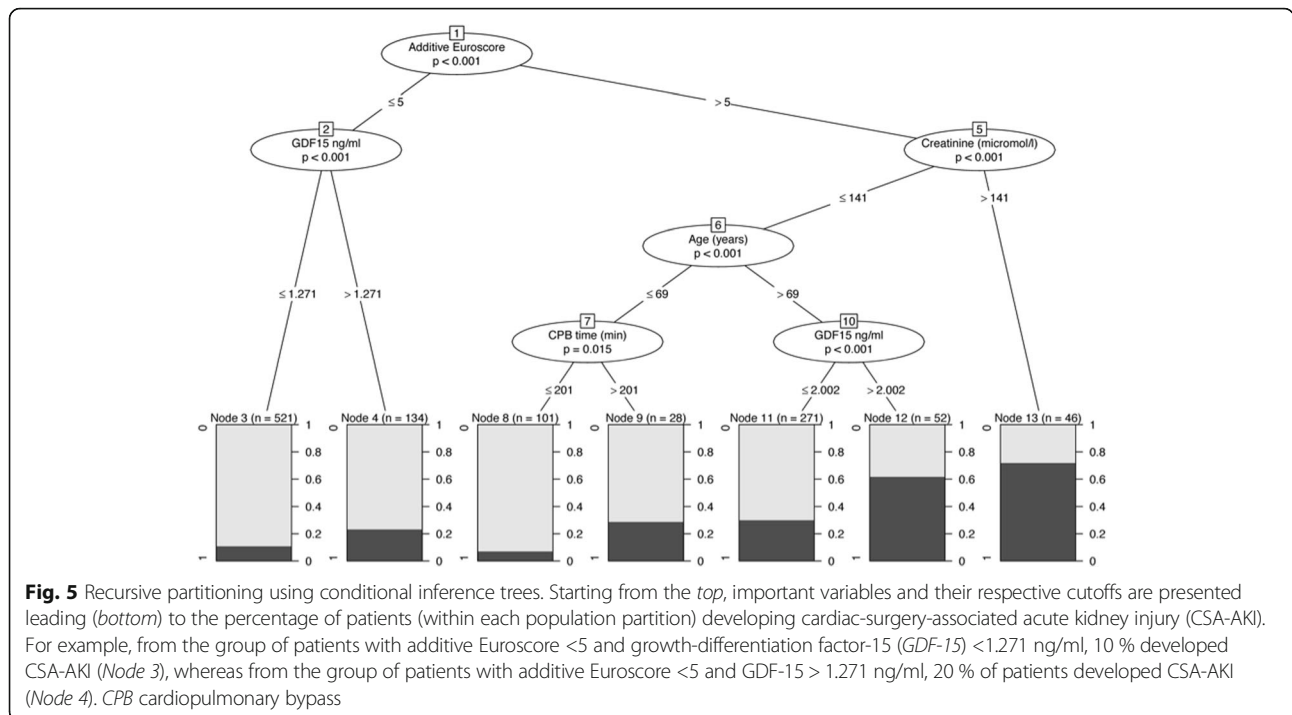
1
Additive Euroscore
p < 0.001

≤ 5

> 5

2
GDF15 ng/ml
p < 0.001

5
Creatinine (micromol/l)
p < 0.001

≤ 141

> 141

6
Age (years)
p < 0.001

≤ 1.271

> 1.271

≤ 69

> 69

7
CPB time (min)
p = 0.015

10
GDF15 ng/ml
p < 0.001

≤ 201

> 201

≤ 2.002

> 2.002

Node 3 (n = 521)

Node 4 (n = 134)

Node 8 (n = 101)

Node 9 (n = 28)

Node 11 (n = 271)

Node 12 (n = 52)

Node 13 (n = 46)

0
1

1
0.8
0.6
0.4
0.2
0

**Fig. 5** Recursive partitioning using conditional inference trees. Starting from the *top*, important variables and their respective cutoffs are presented leading (*bottom*) to the percentage of patients (within each population partition) developing cardiac-surgery-associated acute kidney injury (CSA-AKI). For example, from the group of patients with additive Euroscore <5 and growth-differentiation factor-15 (*GDF-15*) <1.271 ng/ml, 10 % developed CSA-AKI (*Node 3*), whereas from the group of patients with additive Euroscore <5 and GDF-15 > 1.271 ng/ml, 20 % of patients developed CSA-AKI (*Node 4*). *CPB* cardiopulmonary bypass